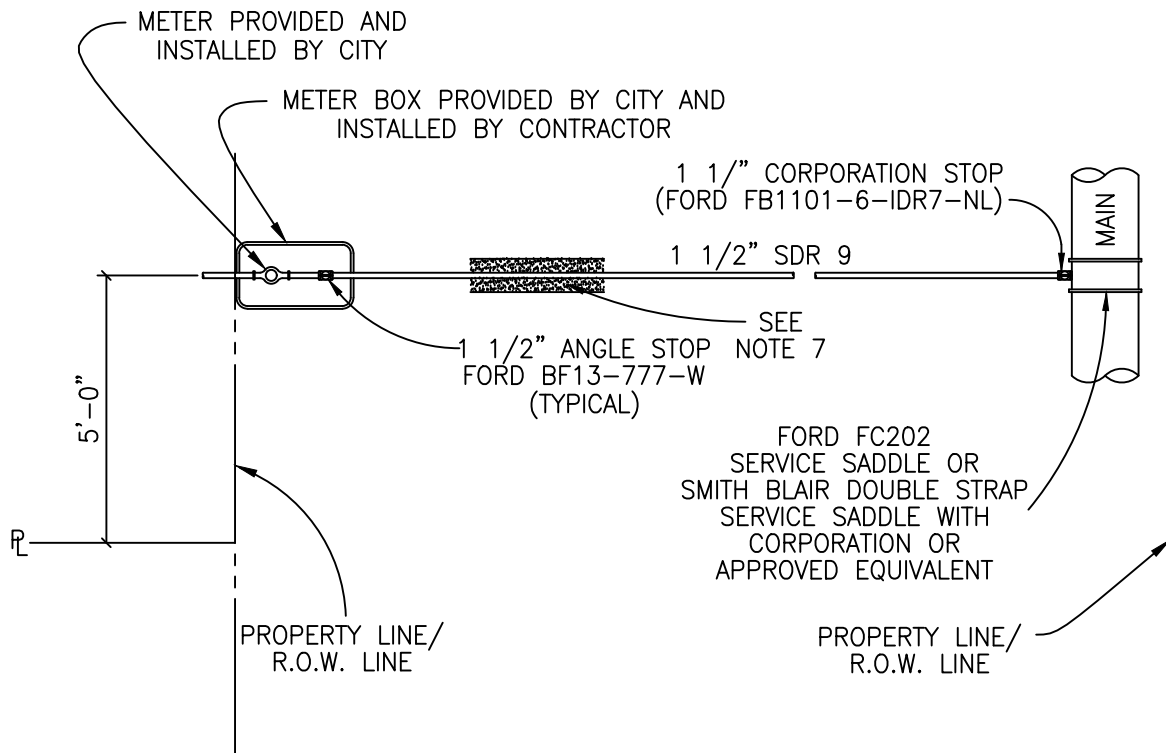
METER PROVIDED AND INSTALLED BY CITY

METER BOX PROVIDED BY CITY AND INSTALLED BY CONTRACTOR

1 1/" CORPORATION STOP (FORD FB1101-6-IDR7-NL)

MAIN

1 1/2" SDR 9

SEE NOTE 7

1 1/2" ANGLE STOP FORD BF13-777-W (TYPICAL)

5'-0"

℄

FORD FC202 SERVICE SADDLE OR SMITH BLAIR DOUBLE STRAP SERVICE SADDLE WITH CORPORATION OR APPROVED EQUIVALENT

PROPERTY LINE/ R.O.W. LINE

PROPERTY LINE/ R.O.W. LINE